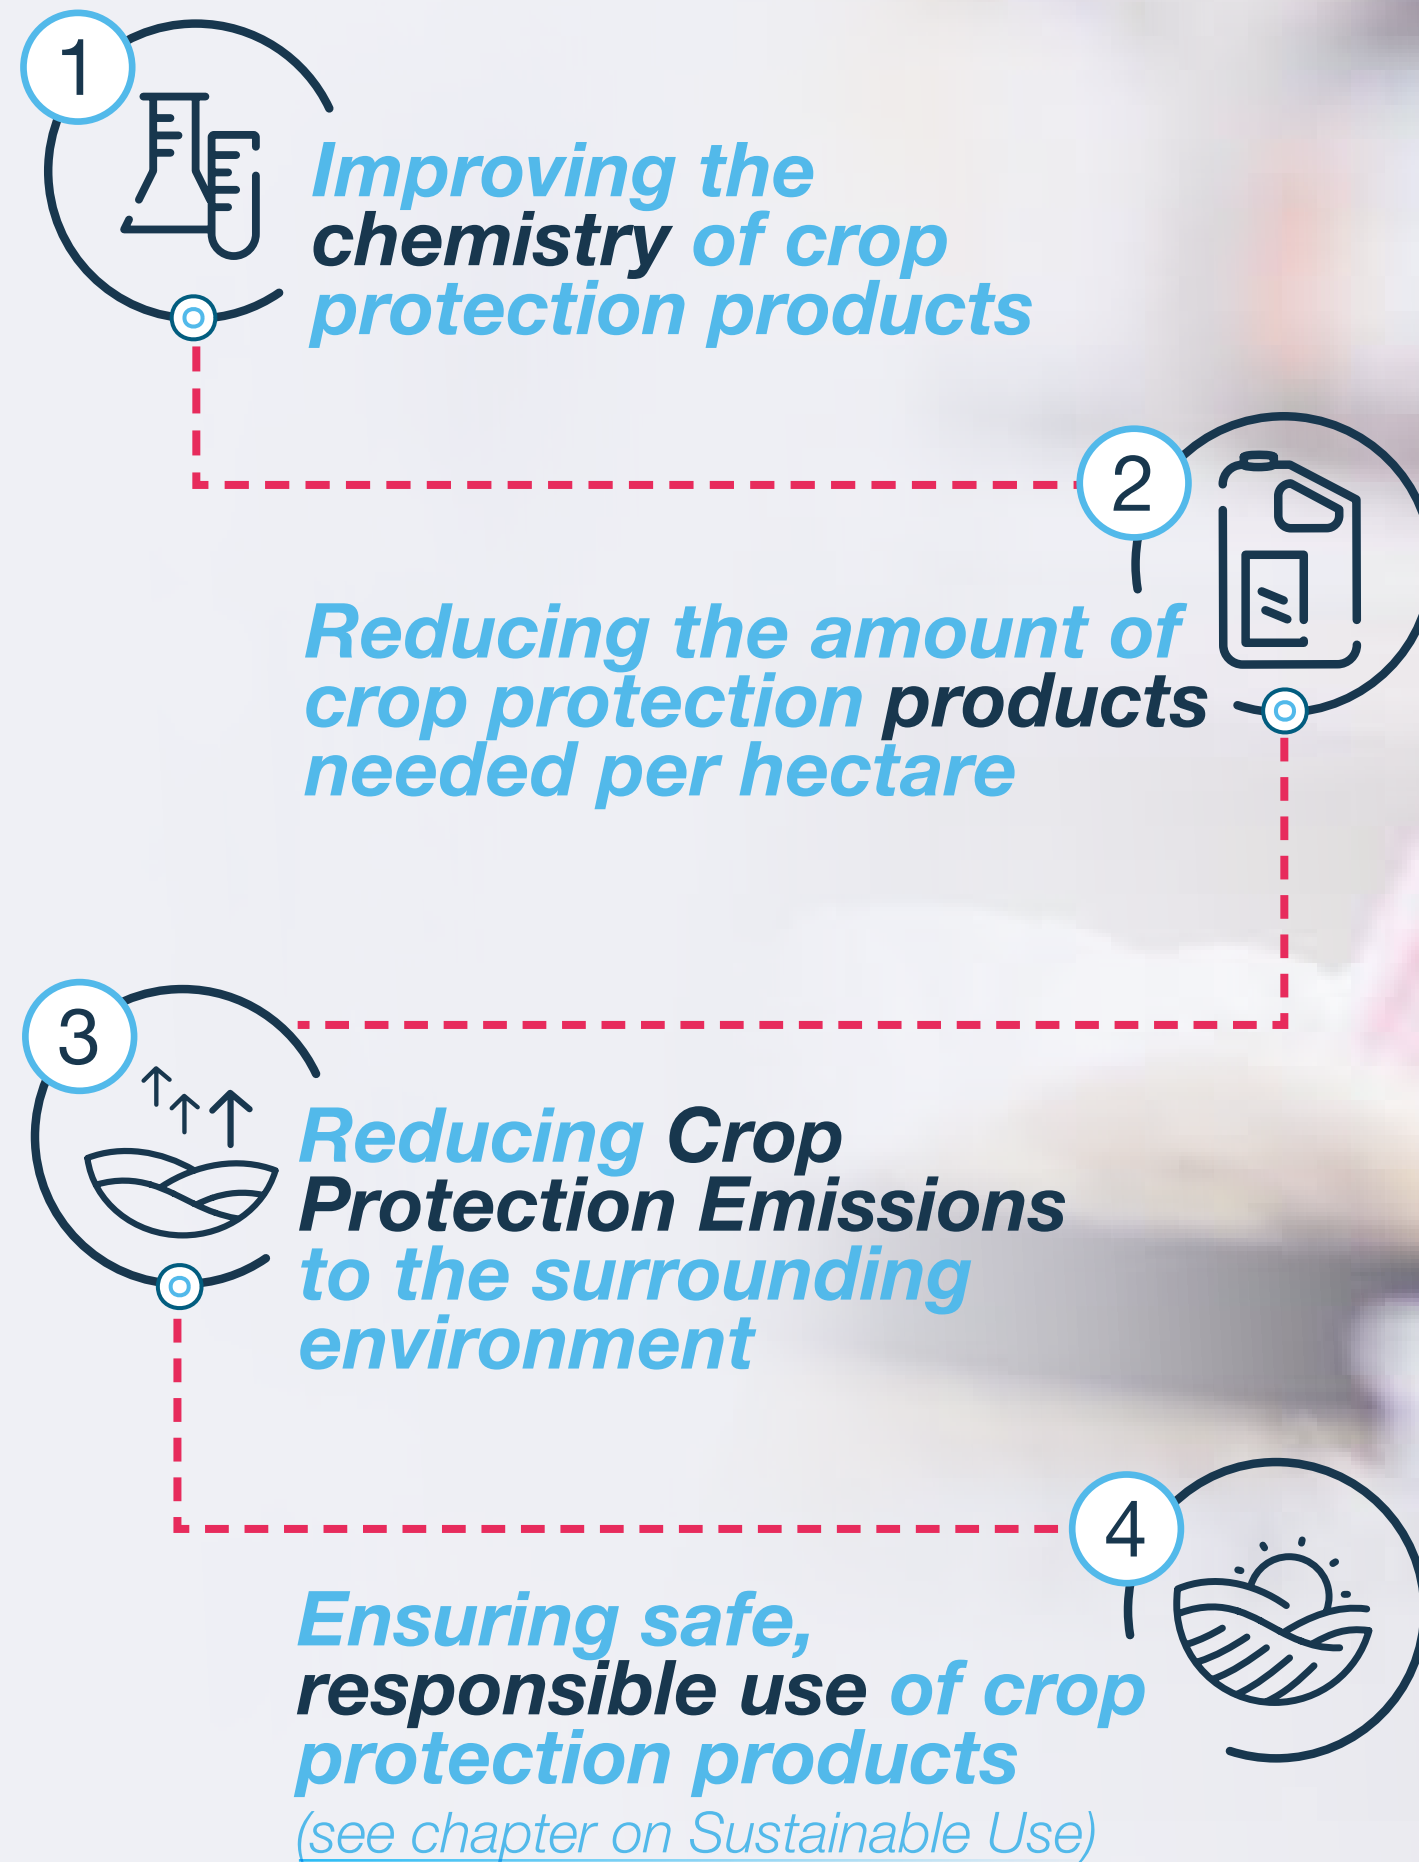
1

Improving the chemistry of crop protection products

2

Reducing the amount of crop protection products needed per hectare

3

Reducing Crop Protection Emissions to the surrounding environment

4

Ensuring safe, responsible use of crop protection products

(see chapter on Sustainable Use)